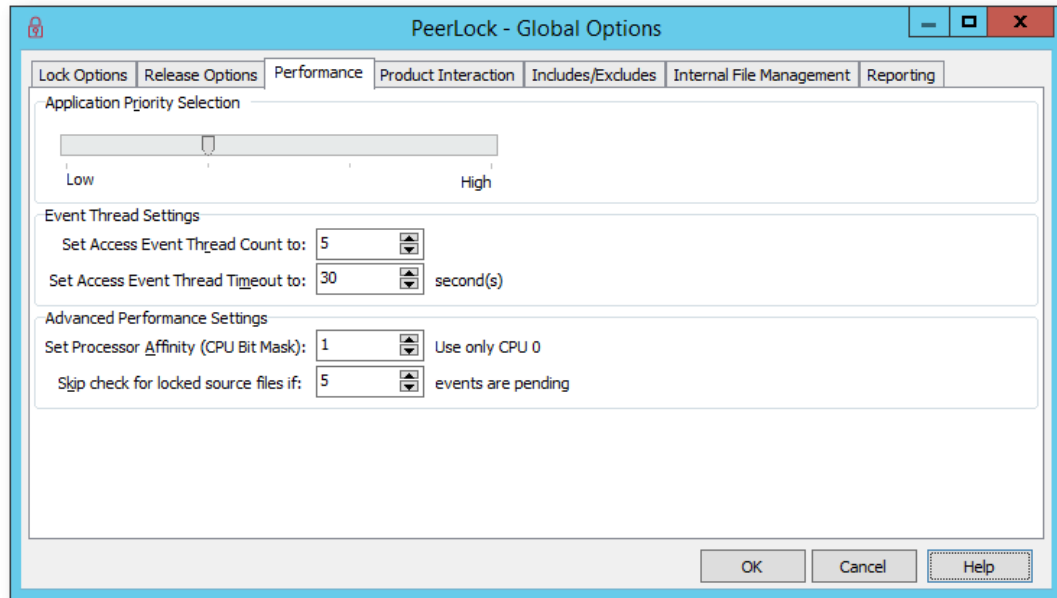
PeerLock - Global Options

Lock Options | Release Options | Performance | Product Interaction | Includes/Excludes | Internal File Management | Reporting

Application Priority Selection

Low

High

Event Thread Settings

Set Access Event Thread Count to: 5

Set Access Event Thread Timeout to: 30 second(s)

Advanced Performance Settings

Set Processor Affinity (CPU Bit Mask): 1 Use only CPU 0

Skip check for locked source files if: 5 events are pending

OK

Cancel

Help